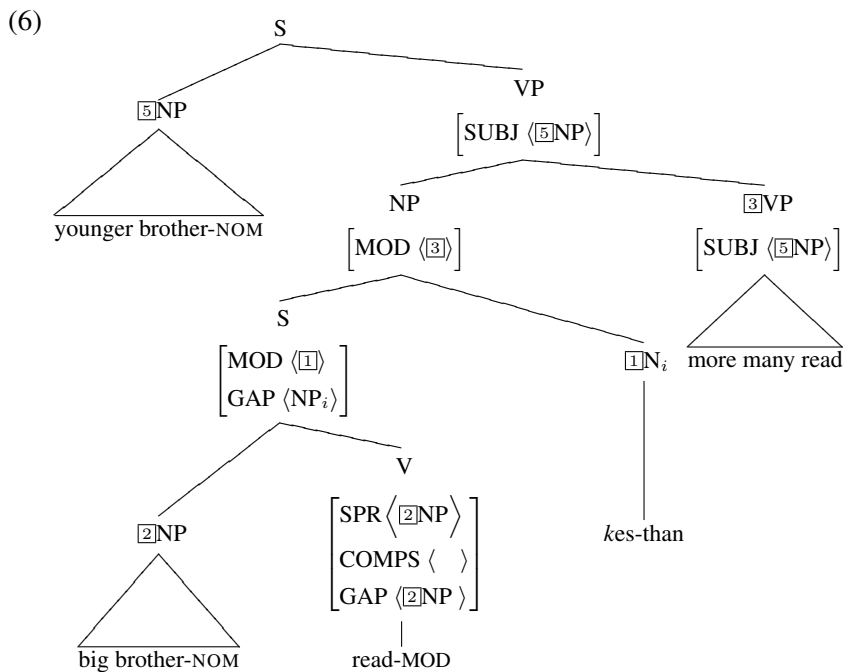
(6)

S

$\boxed{5}$NP

younger brother-NOM

VP

$\left[\text{SUBJ } \langle \boxed{5}\text{NP} \rangle\right]$

NP

$\left[\text{MOD } \langle \boxed{3} \rangle\right]$

$\boxed{3}$VP

$\left[\text{SUBJ } \langle \boxed{5}\text{NP} \rangle\right]$

more many read

S

$\begin{bmatrix}\text{MOD } \langle \boxed{1} \rangle \\ \text{GAP } \langle \text{NP}_i \rangle\end{bmatrix}$

$\boxed{1}\text{N}_i$

*k*es-than

$\boxed{2}$NP

big brother-NOM

V

$\begin{bmatrix}\text{SPR } \langle \boxed{2}\text{NP} \rangle \\ \text{COMPS } \langle \quad \rangle \\ \text{GAP } \langle \boxed{2}\text{NP} \rangle\end{bmatrix}$

read-MOD